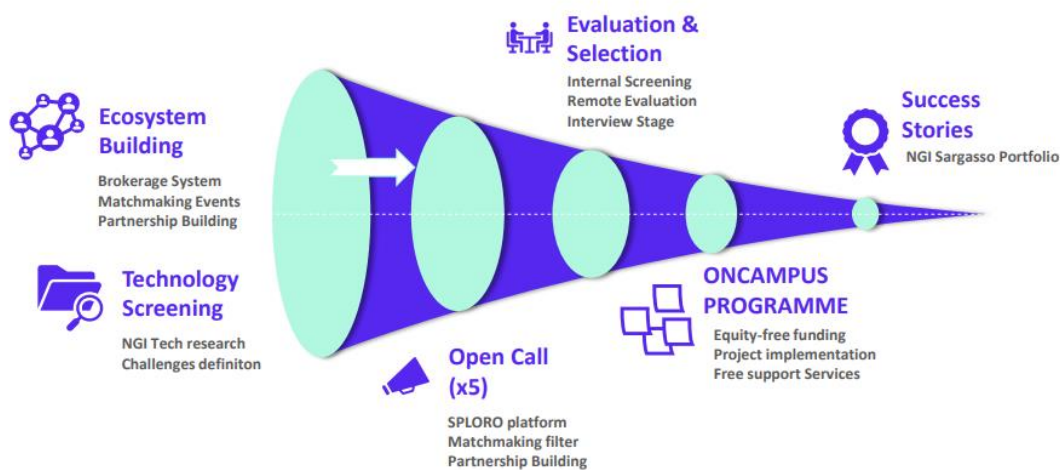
Ecosystem Building

Brokerage System
Matchmaking Events
Partnership Building

Technology Screening

NGI Tech research
Challenges definiton

Evaluation & Selection

Internal Screening
Remote Evaluation
Interview Stage

Open Call (x5)

SPLORO platform
Matchmaking filter
Partnership Building

ONCAMPUS PROGRAMME

Equity-free funding
Project implementation
Free support Services

Success Stories

NGI Sargasso Portfolio